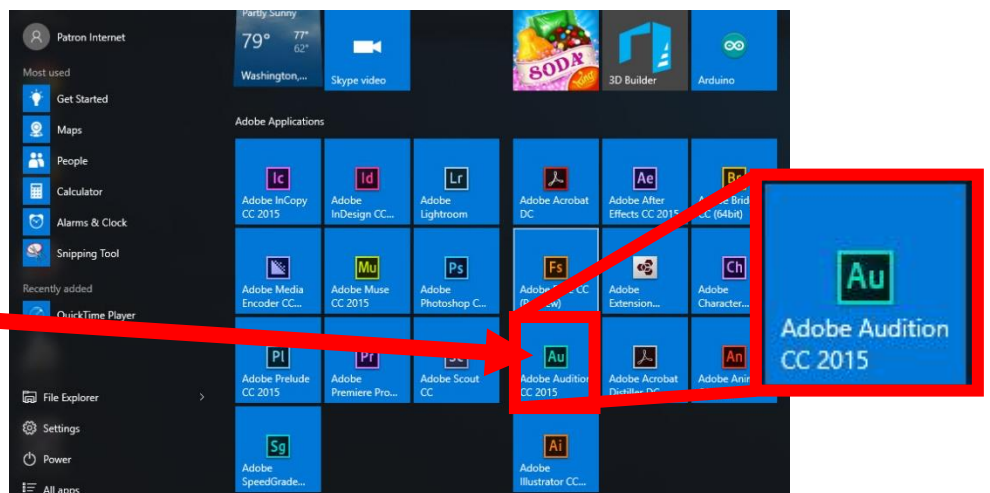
Patron Internet

Most used

Get Started

Maps

People

Calculator

Alarms & Clock

Snipping Tool

Recently added

QuickTime Player

File Explorer

Settings

Power

All apps

Partly Sunny

79° 77° 62°

Washington,...

Skype video

3D Builder

Arduino

Adobe Applications

Ic
Adobe InCopy CC 2015

Id
Adobe InDesign CC...

Lr
Adobe Lightroom

Adobe Acrobat DC

Ae
Adobe After Effects CC 2015

Br
Adobe Brid CC (64bit)

Adobe Media Encoder CC...

Mu
Adobe Muse CC 2015

Ps
Adobe Photoshop C...

Fs
Adobe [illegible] CC (P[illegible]w)

Adobe Extension...

Ch
Adobe Character...

Pl
Adobe Prelude CC 2015

Pr
Adobe Premiere Pro...

Sc
Adobe Scout CC

Au
Adobe Audition CC 2015

Adobe Acrobat Distiller DC

An
Adobe Anim

Sg
Adobe SpeedGrade...

Ai
Adobe Illustrator CC...

Au
Adobe Audition CC 2015